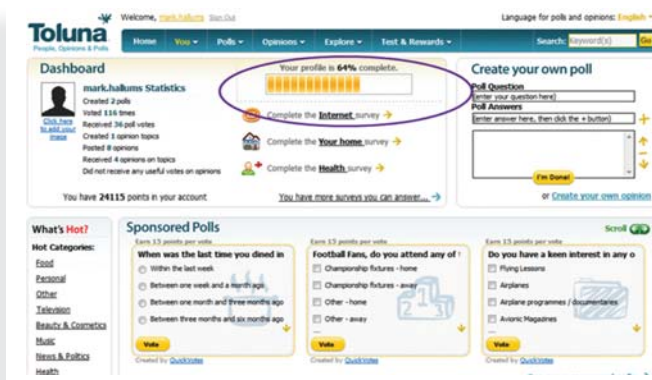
Toluna
People, Opinions & Polls

Welcome, mark.hallums Sign Out

Language for polls and opinions: English

Home | You | Polls | Opinions | Explore | Test & Rewards

Search: keyword(s) Go

Dashboard

mark.hallums Statistics
Created 2 polls
Voted 116 times
Received 36 poll votes
Created 1 opinion topics
Posted 8 opinions
Received 4 opinions on topics
Did not receive any useful votes on opinions

Click here to add your image

Your profile is 64% complete.

Complete the Internet survey
Complete the Your home survey
Complete the Health survey

You have 24115 points in your account

You have more surveys you can answer...

Create your own poll
Poll Question
(enter your question here)
Poll Answers
(enter answer here, then click the + button)

I'm Done!

or Create your own opinion

What's Hot?
Hot Categories:
Food
Personal
Other
Television
Beauty & Cosmetics
Music
News & Politics
Health

Sponsored Polls

Scroll

Earn 15 points per vote
When was the last time you dined in
Within the last week
Between one week and a month ago
Between one month and three months ago
Between three months and six months ago
Vote
Created by QuickVotes

Earn 15 points per vote
Football Fans, do you attend any of
Championship fixtures - home
Championship fixtures - away
Other - home
Other - away
Vote
Created by QuickVotes

Earn 15 points per vote
Do you have a keen interest in any o
Flying Lessons
Airplanes
Airplane programmes / documentaries
Avionic Magazines
Vote
Created by QuickVotes